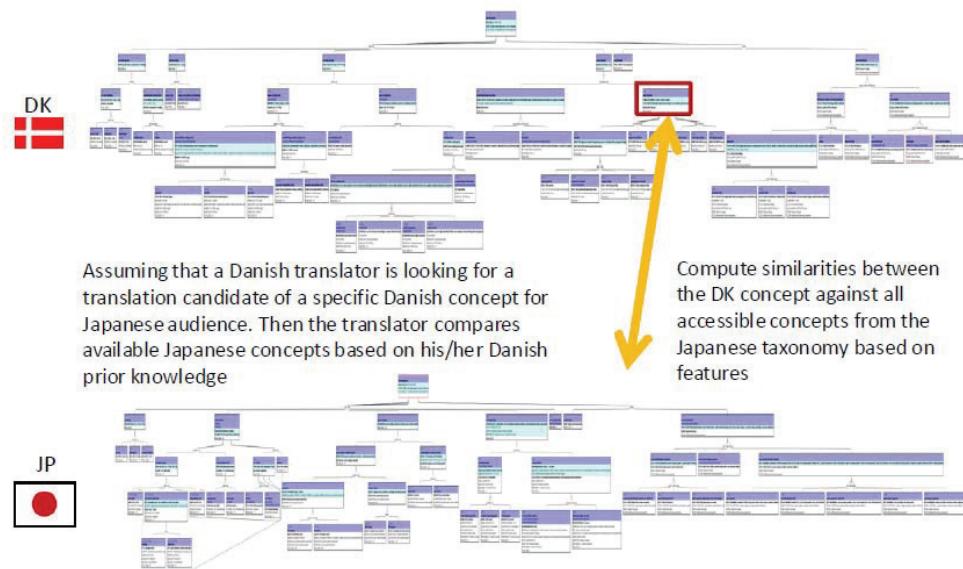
DK

Assuming that a Danish translator is looking for a translation candidate of a specific Danish concept for Japanese audience. Then the translator compares available Japanese concepts based on his/her Danish prior knowledge

Compute similarities between the DK concept against all accessible concepts from the Japanese taxonomy based on features

JP